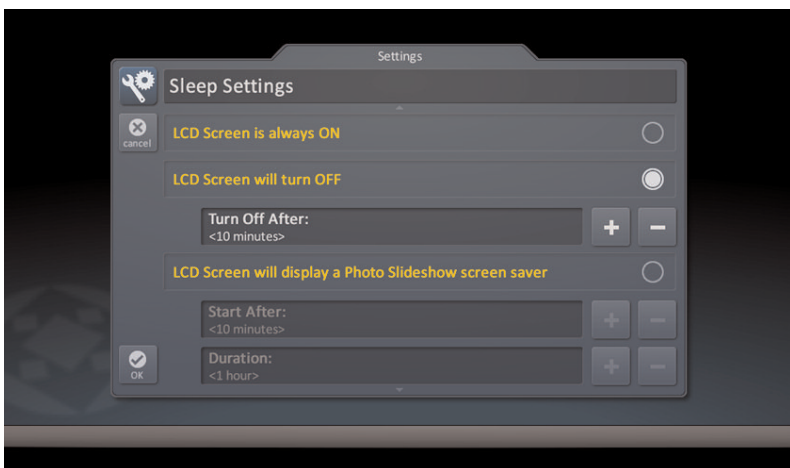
Settings

Sleep Settings

cancel

LCD Screen is always ON

LCD Screen will turn OFF

Turn Off After:
<10 minutes>

+ −

LCD Screen will display a Photo Slideshow screen saver

Start After:
<10 minutes>

+ −

Duration:
<1 hour>

+ −

OK